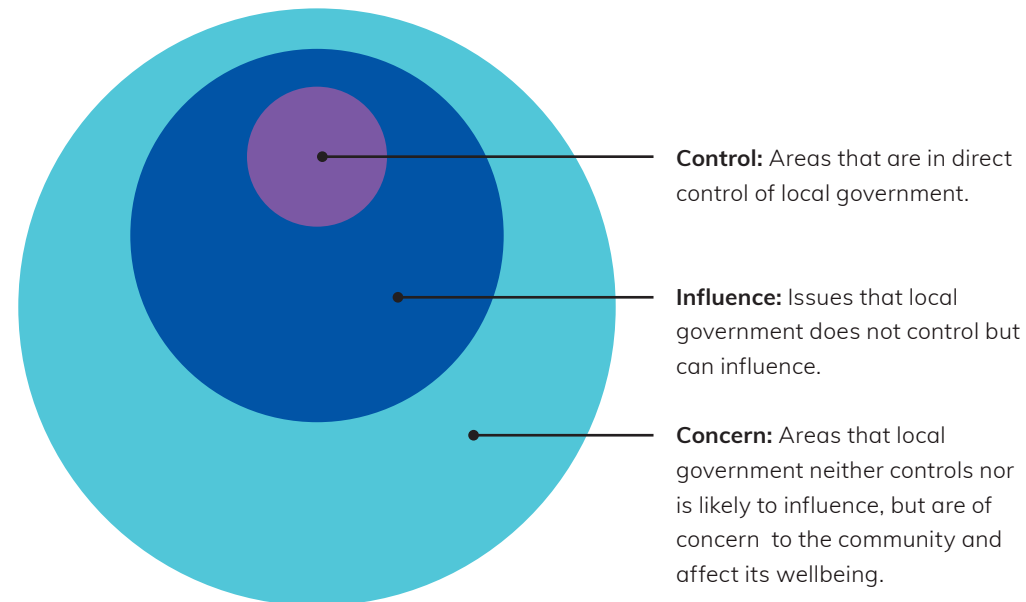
**Control:** Areas that are in direct control of local government.

**Influence:** Issues that local government does not control but can influence.

**Concern:** Areas that local government neither controls nor is likely to influence, but are of concern to the community and affect its wellbeing.